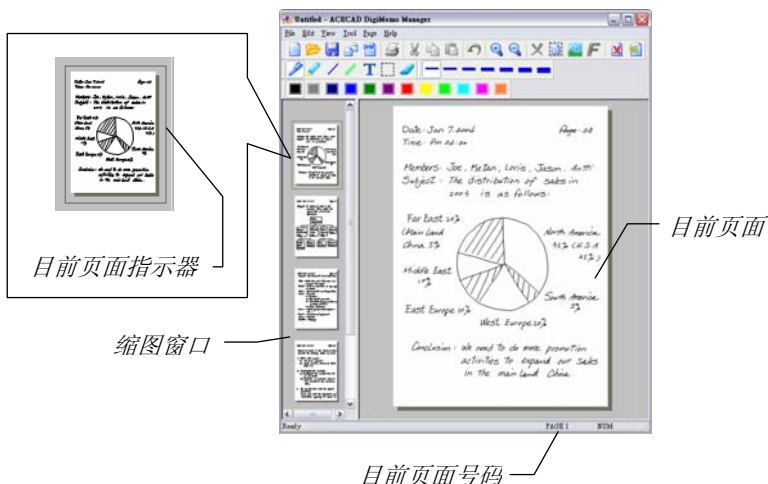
Untitled - ACECAD DigiMemo Manager

File Edit View Tool Page Help

Date: Jan 7, 2002
Page: 08
Time: Am 10:00

Members: Joe, Mejan, Loris, Jason, Autti
Subject: The distribution of sales in 2001 is as follows:

Far East 20%
(Main Land China 5%)
North America 41% (U.S.A 40%)
Middle East 10%
South America 5%
East Europe 10%
West Europe 20%

Conclusion: We need to do more promotion activities to expand our sales in the main land China.

Ready
PAGE 1
NUM

目前页面指示器

缩图窗口

目前页面

目前页面号码